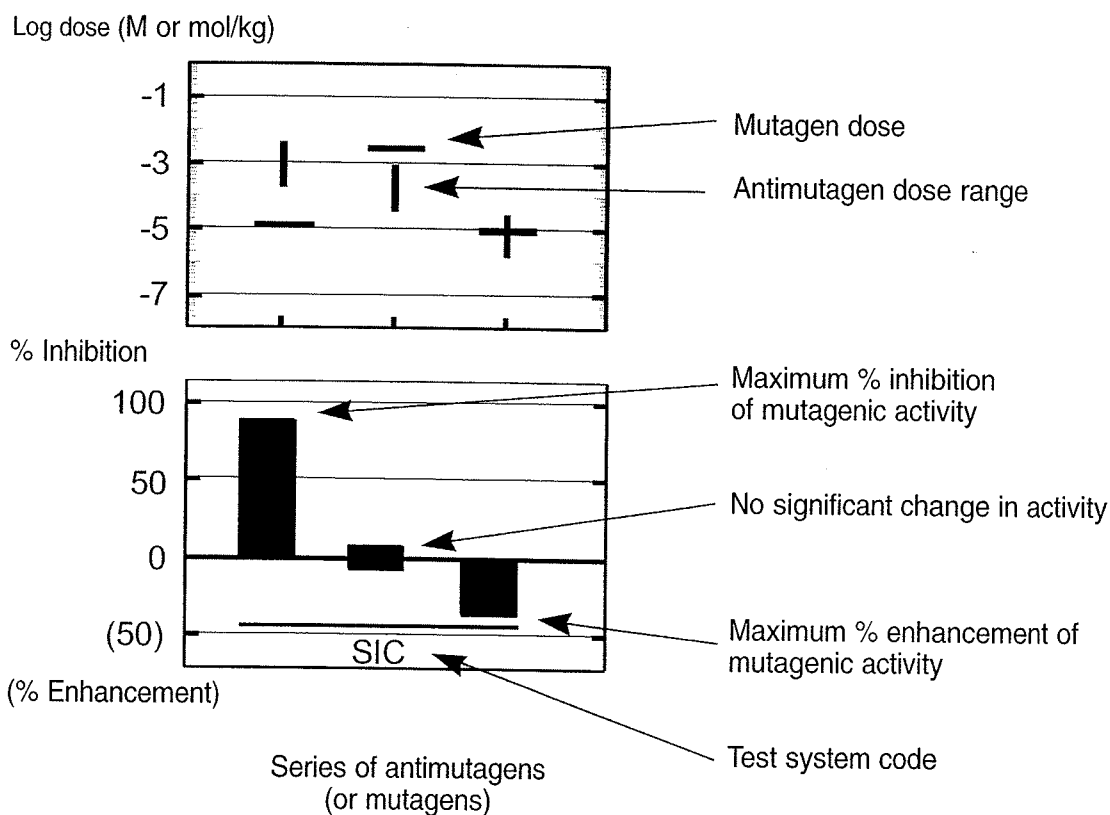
Log dose (M or mol/kg)

-1
-3
-5
-7

Mutagen dose

Antimutagen dose range

% Inhibition

100
50
0
(50)

(% Enhancement)

SIC

Maximum % inhibition of mutagenic activity

No significant change in activity

Maximum % enhancement of mutagenic activity

Test system code

Series of antimutagens (or mutagens)